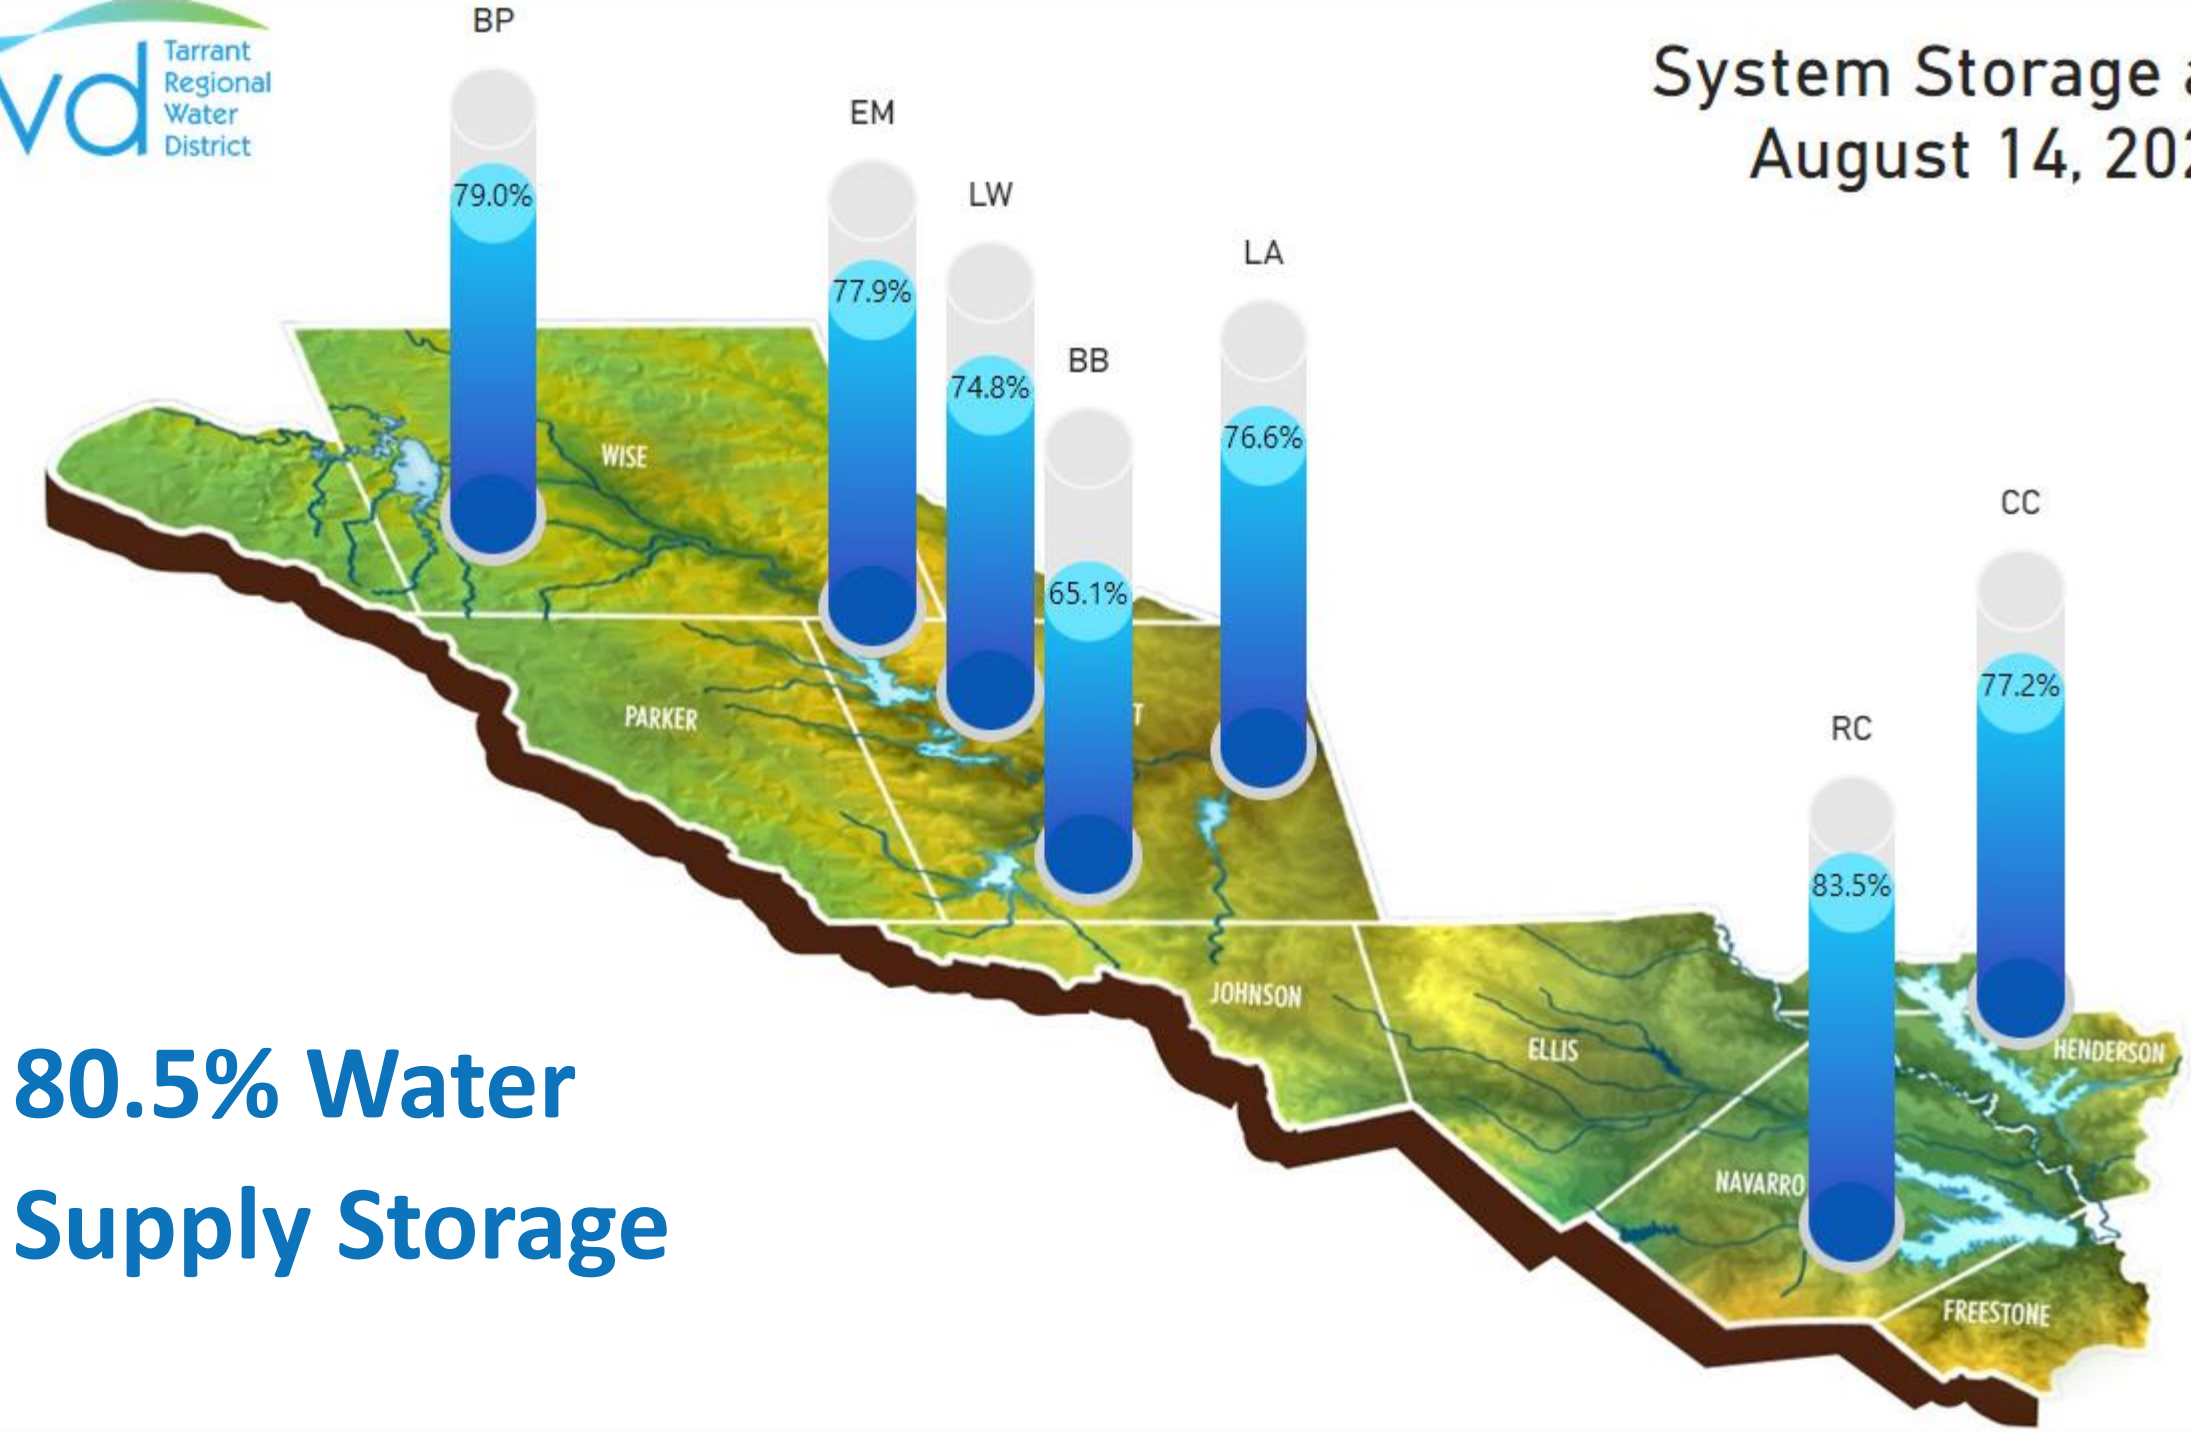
vd Tarrant Regional Water District

System Storage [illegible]
August 14, 20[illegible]

BP
79.0%

EM
77.9%

LW
74.8%

BB
65.1%

LA
76.6%

CC
77.2%

RC
83.5%

WISE

PARKER

T

JOHNSON

ELLIS

NAVARRO

HENDERSON

FREESTONE

80.5% Water Supply Storage